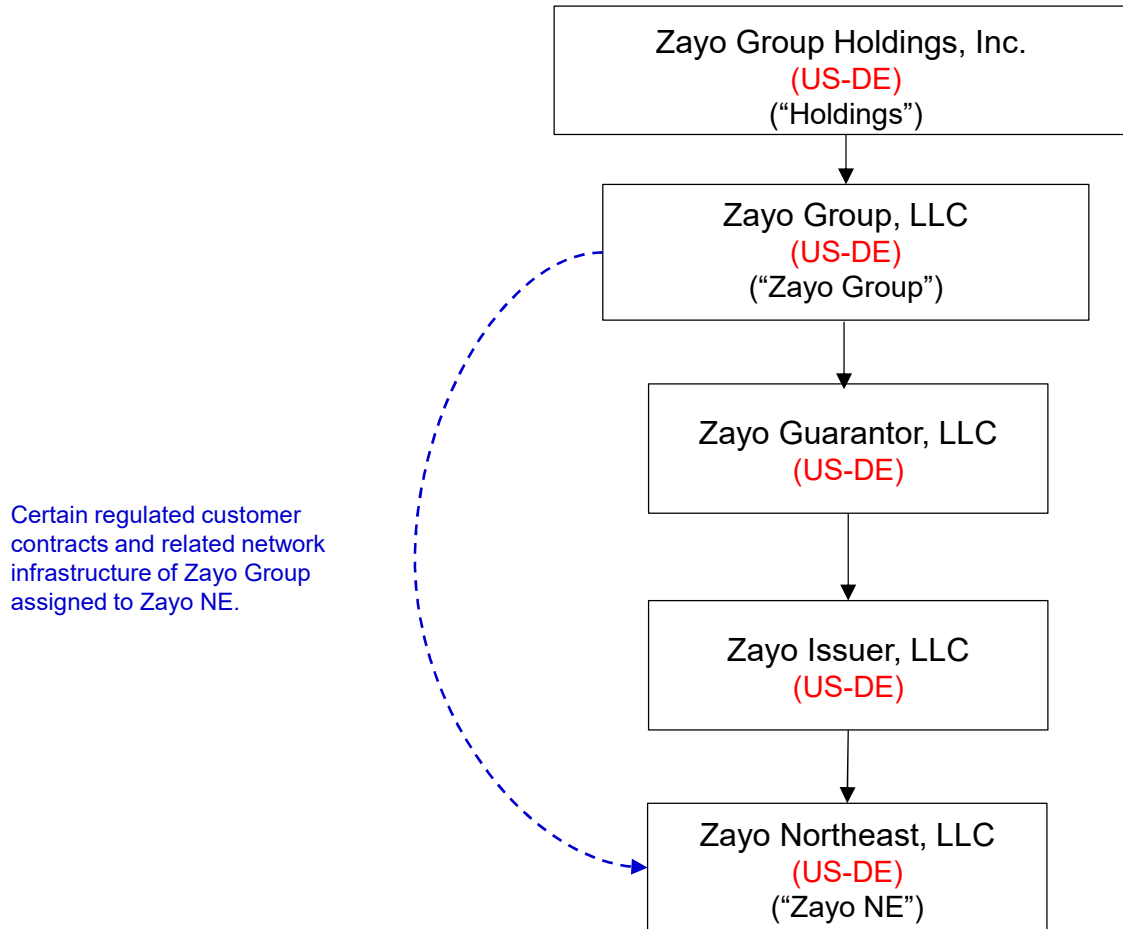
Zayo Group Holdings, Inc.
(US-DE)
(“Holdings”)

Zayo Group, LLC
(US-DE)
(“Zayo Group”)

Zayo Guarantor, LLC
(US-DE)

Certain regulated customer contracts and related network infrastructure of Zayo Group assigned to Zayo NE.

Zayo Issuer, LLC
(US-DE)

Zayo Northeast, LLC
(US-DE)
(“Zayo NE”)